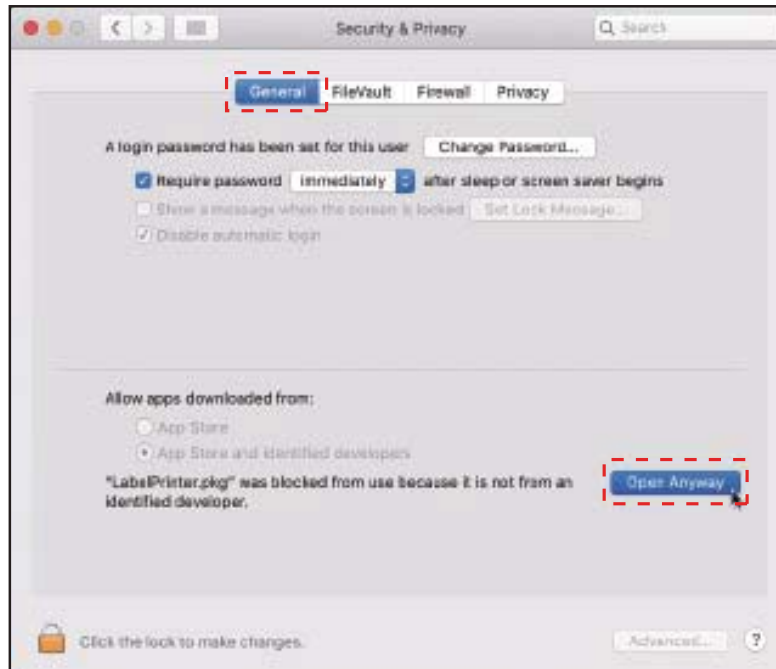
Security & Privacy

Search

General FileVault Firewall Privacy

A login password has been set for this user Change Password...

Require password immediately after sleep or screen saver begins

Show a message when the screen is locked Set Lock Message...

Disable automatic login

Allow apps downloaded from:

App Store

App Store and identified developers

"LabelPrinter.pkg" was blocked from use because it is not from an identified developer.

Open Anyway

Click the lock to make changes.

Advanced...

?